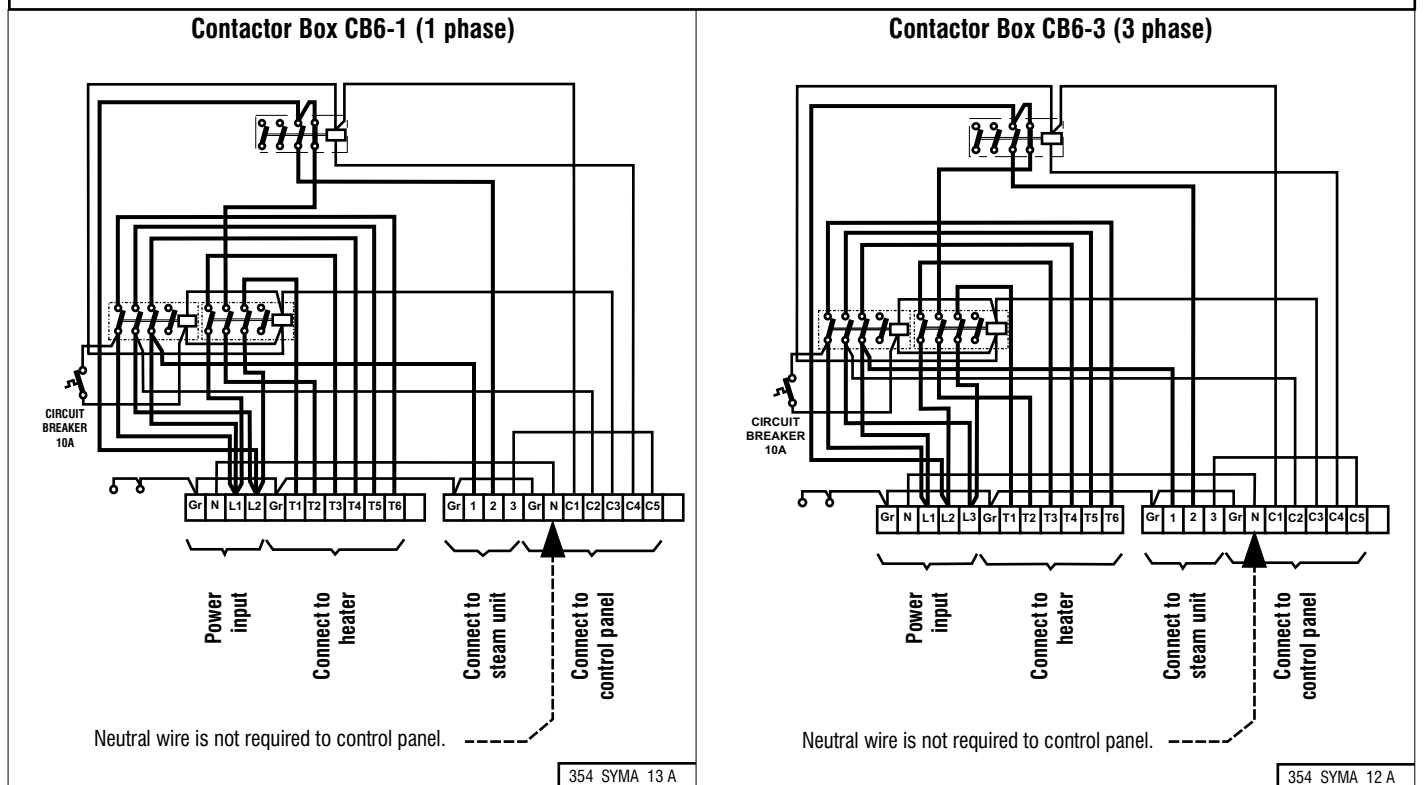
Contactor Box CB6-1 (1 phase)

CIRCUIT BREAKER 10A

| Gr | N | L1 | L2 | Gr | T1 | T2 | T3 | T4 | T5 | T6 |
|---|---|---|---|---|---|---|---|---|---|---|

| Gr | 1 | 2 | 3 | Gr | N | C1 | C2 | C3 | C4 | C5 |
|---|---|---|---|---|---|---|---|---|---|---|

Power input

Connect to heater

Connect to steam unit

Connect to control panel

Neutral wire is not required to control panel.

354 SYMA 13 A

Contactor Box CB6-3 (3 phase)

CIRCUIT BREAKER 10A

| Gr | N | L1 | L2 | L3 | Gr | T1 | T2 | T3 | T4 | T5 | T6 |
|---|---|---|---|---|---|---|---|---|---|---|---|

| Gr | 1 | 2 | 3 | Gr | N | C1 | C2 | C3 | C4 | C5 |
|---|---|---|---|---|---|---|---|---|---|---|

Power input

Connect to heater

Connect to steam unit

Connect to control panel

Neutral wire is not required to control panel.

354 SYMA 12 A